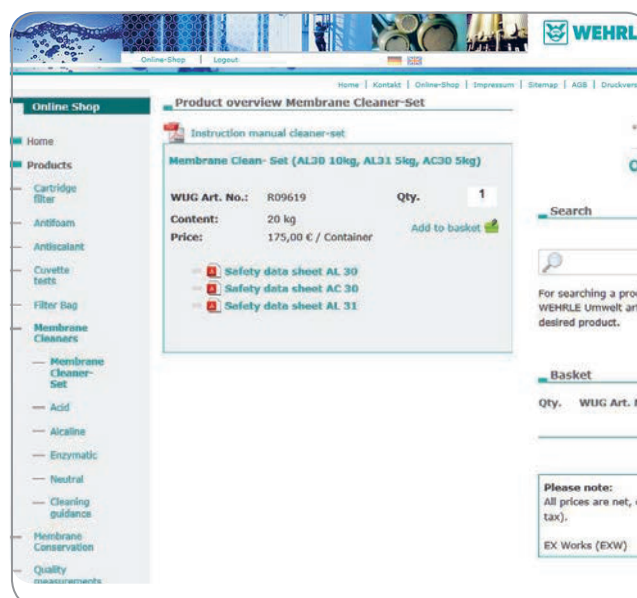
WEHRL

Online-Shop | Logout

Home | Kontakt | Online-Shop | Impressum | Sitemap | AGB | Druckvers

Online Shop

Home
Products
Cartridge filter
Antifoam
Antiscalant
Cuvette tests
Filter Bag
Membrane Cleaners
Membrane Cleaner-Set
Acid
Alcaline
Enzymatic
Neutral
Cleaning guidance
Membrane Conservation
Quality measurements

Product overview Membrane Cleaner-Set

Instruction manual cleaner-set

Membrane Clean- Set (AL30 10kg, AL31 5kg, AC30 5kg)

| WUG Art. No.: | R09619 | Qty. | 1 |
|---|---|---|---|
| Content: | 20 kg | | |
| Price: | 175,00 € / Container | | Add to basket |

Safety data sheet AL 30
Safety data sheet AC 30
Safety data sheet AL 31

Search

For searching a pro
WEHRLE Umwelt ar
desired product.

Basket

Qty. WUG Art.

Please note:
All prices are net,
tax).

EX Works (EXW)